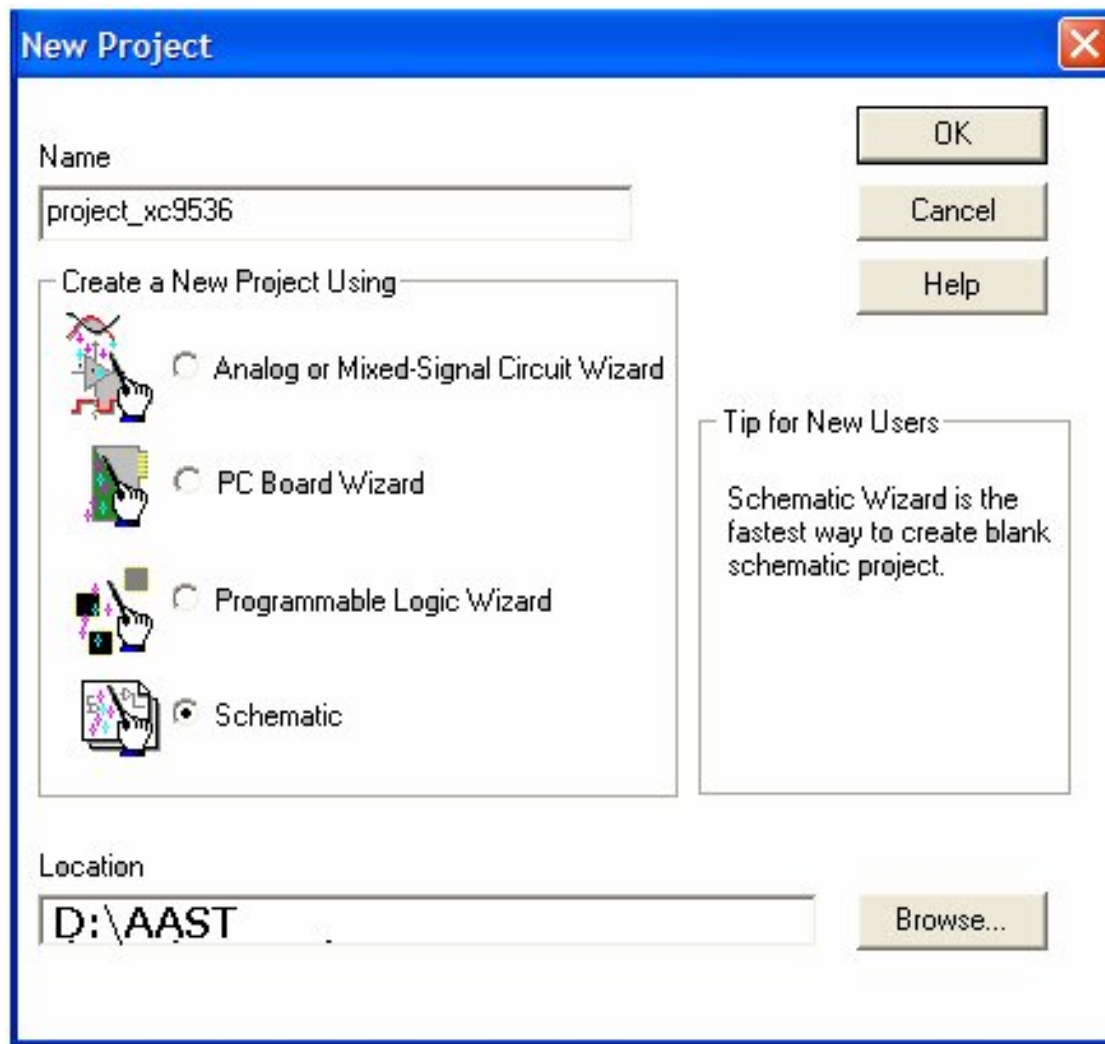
New Project

Name

project_xc9536

OK

Cancel

Help

Create a New Project Using

Analog or Mixed-Signal Circuit Wizard

PC Board Wizard

Programmable Logic Wizard

Schematic

Tip for New Users

Schematic Wizard is the fastest way to create blank schematic project.

Location

D:\AAST

Browse...